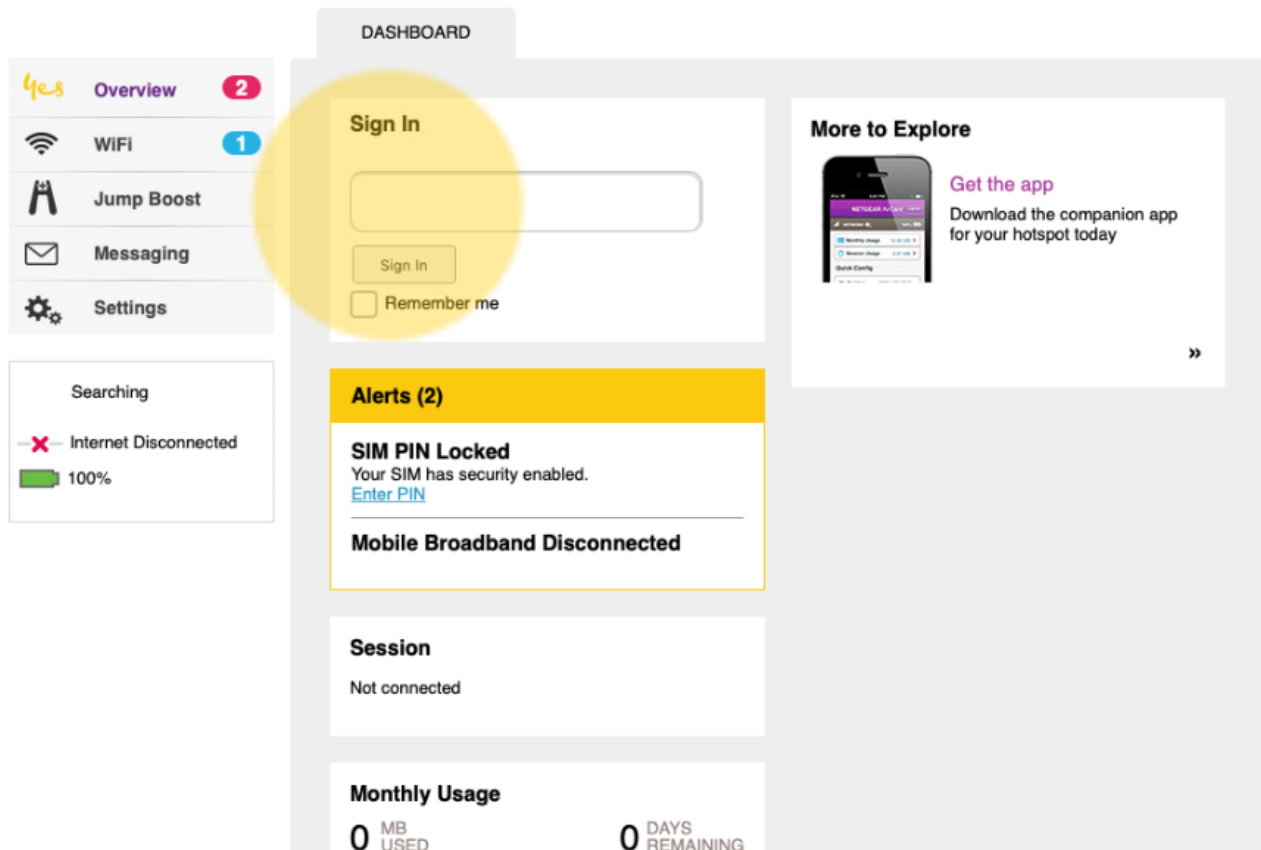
DASHBOARD

yes Overview 2
WiFi 1
Jump Boost
Messaging
Settings

Searching
Internet Disconnected
100%

Sign In

Sign In
Remember me

Alerts (2)

SIM PIN Locked
Your SIM has security enabled.
Enter PIN

Mobile Broadband Disconnected

Session
Not connected

Monthly Usage
0 MB USED
0 DAYS REMAINING

More to Explore
Get the app
Download the companion app for your hotspot today
»